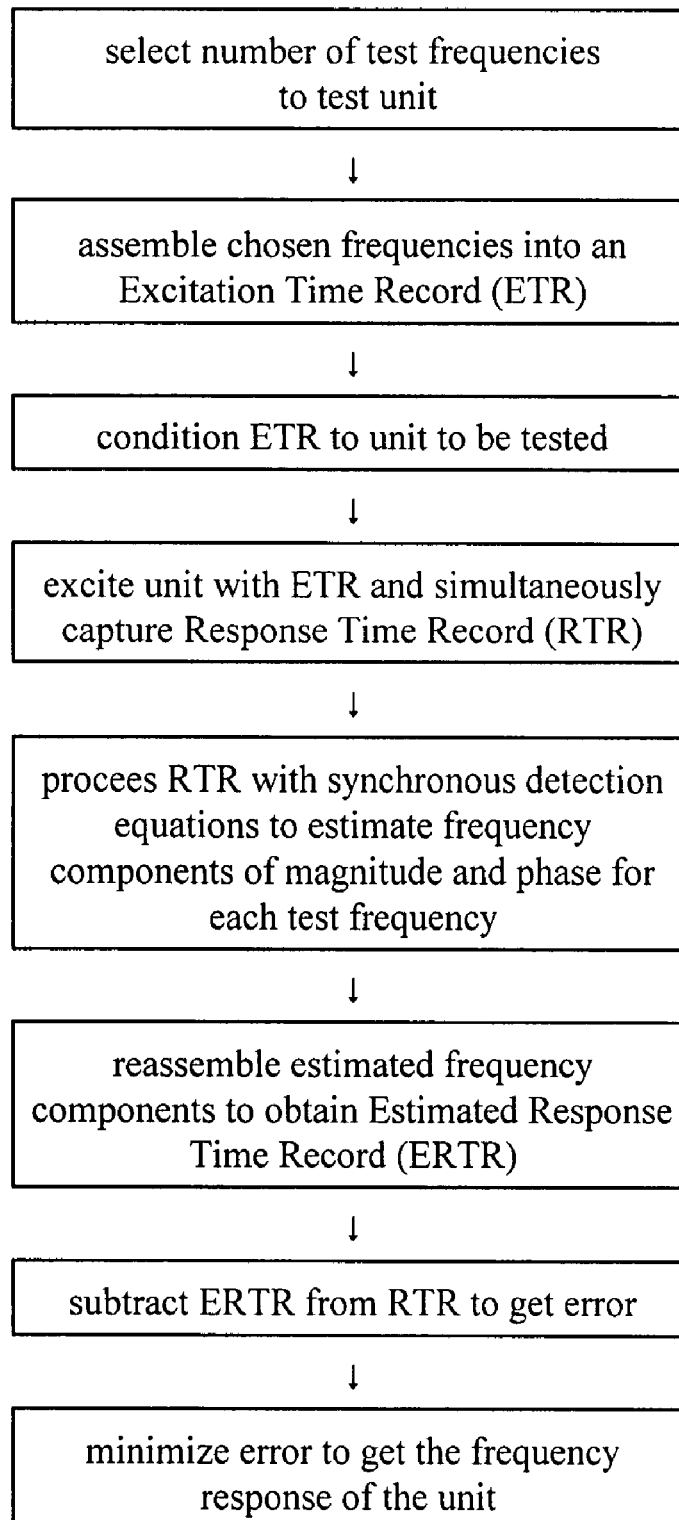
select number of test frequencies to test unit

assemble chosen frequencies into an Excitation Time Record (ETR)

condition ETR to unit to be tested

excite unit with ETR and simultaneously capture Response Time Record (RTR)

procees RTR with synchronous detection equations to estimate frequency components of magnitude and phase for each test frequency

reassemble estimated frequency components to obtain Estimated Response Time Record (ERTR)

subtract ERTR from RTR to get error

minimize error to get the frequency response of the unit